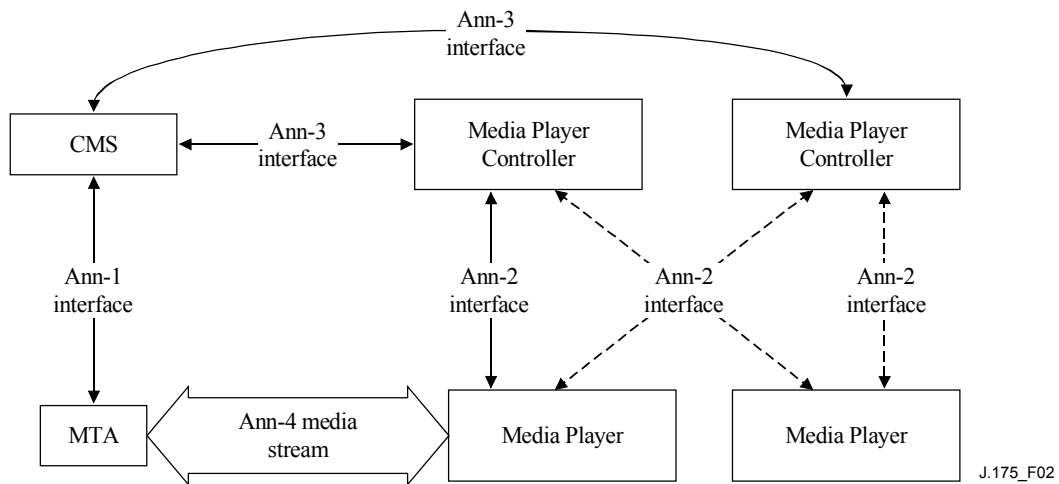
Ann-3 interface

CMS

Ann-3 interface

Media Player Controller

Media Player Controller

Ann-1 interface

Ann-2 interface

Ann-2 interface

Ann-2 interface

MTA

Ann-4 media stream

Media Player

Media Player

J.175_F02